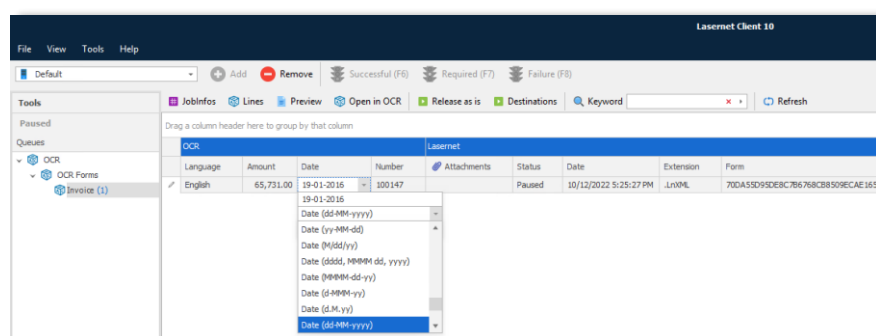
Lasernet Client 10

File View Tools Help

Default

Add Remove Successful (F6) Required (F7) Failure (F8)

Tools

Paused

Queues

OCR

OCR Forms

Invoice (1)

JobInfos Lines Preview Open in OCR Release as is Destinations Keyword Refresh

Drag a column header here to group by that column

OCR

Lasernet

| Language | Amount | Date | Number | Attachments | Status | Date | Extension | Form |
|---|---|---|---|---|---|---|---|---|
| English | 65,731.00 | 19-01-2016 | 100147 | | Paused | 10/12/2022 5:25:27 PM | .LnXML | 70DA55D95DE8C7B6768CB8509ECAE165 |

19-01-2016
Date (dd-MM-yyyy)
Date (yy-MM-dd)
Date (M/dd/yy)
Date (dddd, MMMM dd, yyyy)
Date (MMMM-dd-yy)
Date (d-MMM-yy)
Date (d.M.yy)
Date (dd-MM-yyyy)